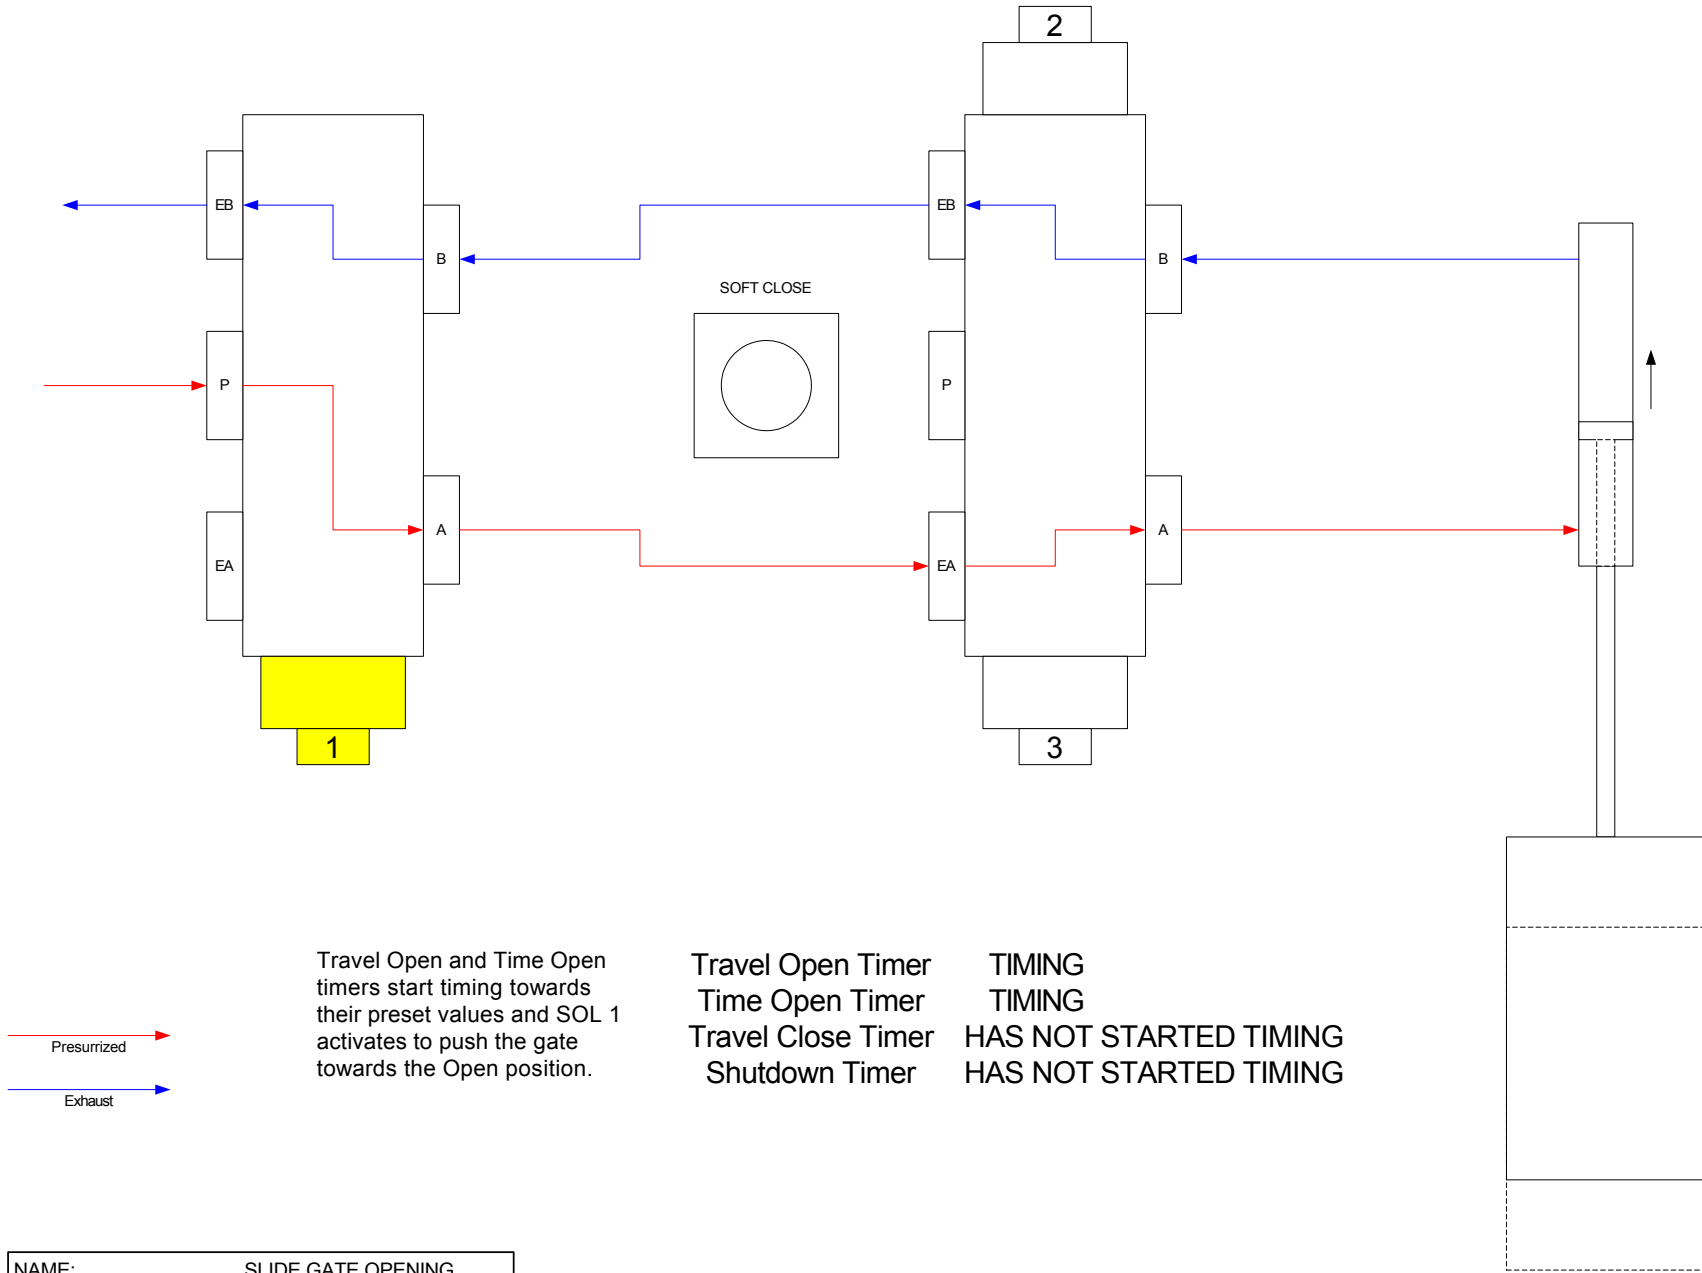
2

EB

B

SOFT CLOSE

EB

B

P

P

A

EA

EA

A

1

3

Travel Open and Time Open timers start timing towards their preset values and SOL 1 activates to push the gate towards the Open position.

| Travel Open Timer | TIMING |
|---|---|
| Time Open Timer | TIMING |
| Travel Close Timer | HAS NOT STARTED TIMING |
| Shutdown Timer | HAS NOT STARTED TIMING |

Presurrized

Exhaust

NAME: SLIDE GATE OPENING